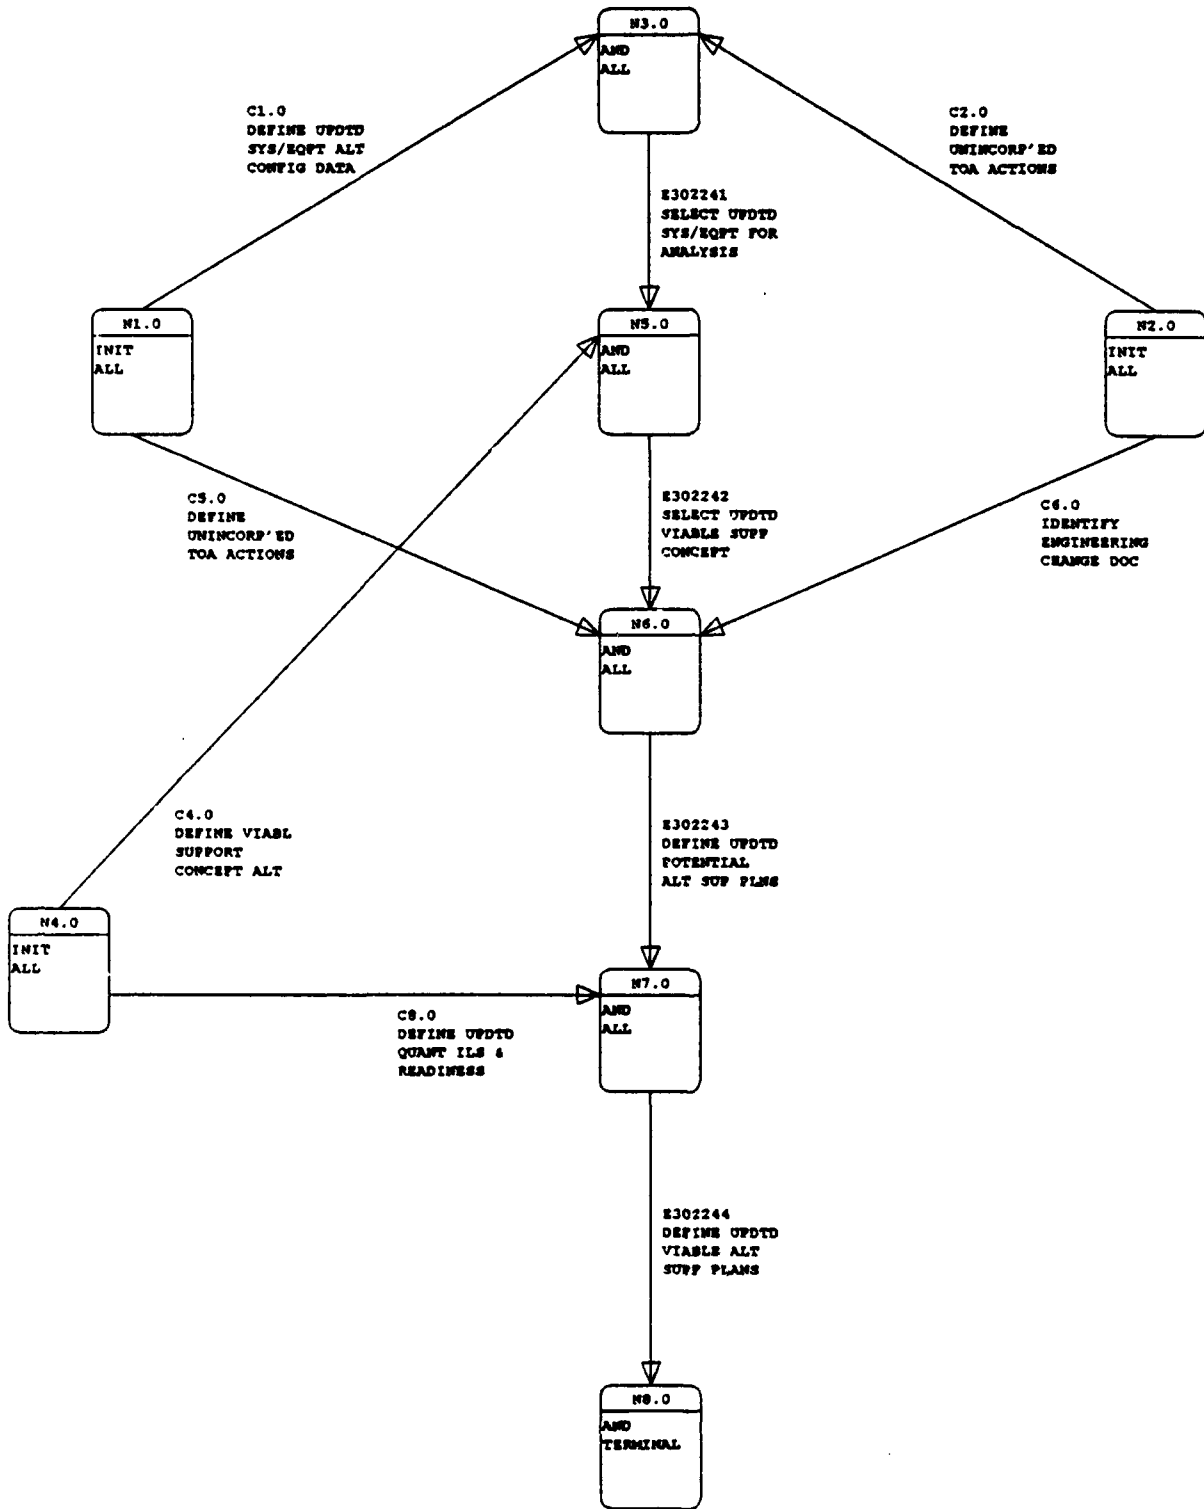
N3.0
AND
ALL

C1.0
DEFINE UPDTD SYS/EQPT ALT CONFIG DATA

C2.0
DEFINE UNINCORP'ED TOA ACTIONS

E302241
SELECT UPDTD SYS/EQPT FOR ANALYSIS

N1.0
INIT
ALL

N5.0
AND
ALL

N2.0
INIT
ALL

C3.0
DEFINE UNINCORP'ED TOA ACTIONS

E302242
SELECT UPDTD VIABLE SUPP CONCEPT

C6.0
IDENTIFY ENGINEERING CHANGE DOC

N6.0
AND
ALL

C4.0
DEFINE VIABL SUPPORT CONCEPT ALT

E302243
DEFINE UPDTD POTENTIAL ALT SUP PLNS

N4.0
INIT
ALL

N7.0
AND
ALL

C8.0
DEFINE UPDTD QUANT ILS & READINESS

E302244
DEFINE UPDTD VIABLE ALT SUPP PLANS

N8.0
AND
TERMINAL